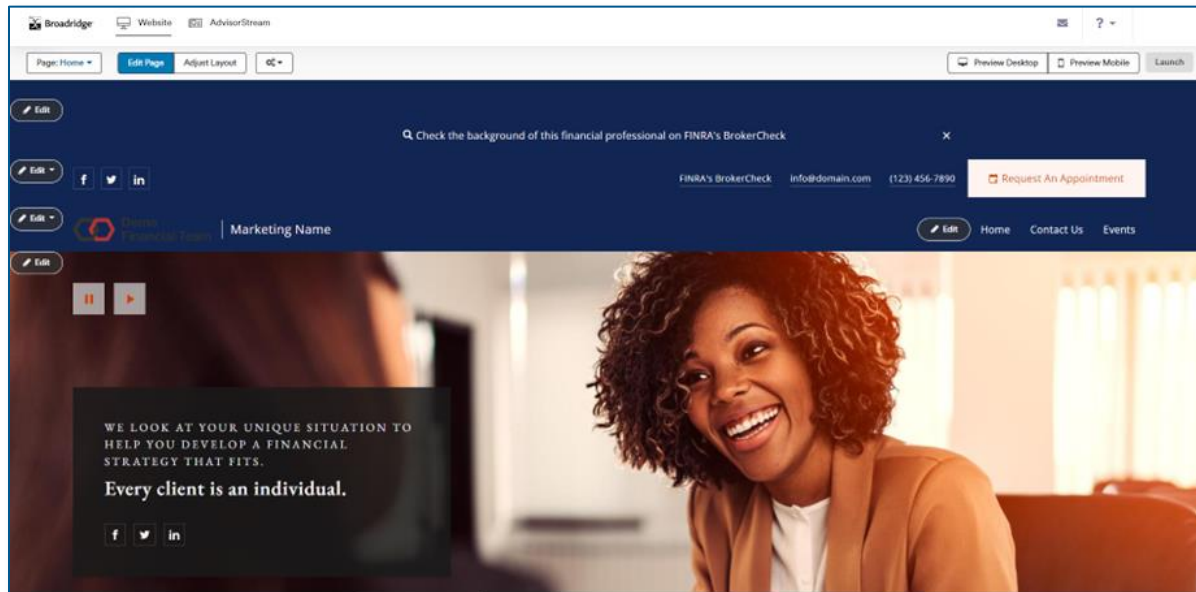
Broadridge Website AdvisorStream

? ▾

Page: Home ▾ Edit Page Adjust Layout ▾

Preview Desktop Preview Mobile Launch

Edit

Check the background of this financial professional on FINRA's BrokerCheck ×

Edit ▾

f in

FINRA's BrokerCheck info@domain.com (123) 456-7890 Request An Appointment

Edit ▾

Demo Financial Team | Marketing Name

Edit Home Contact Us Events

Edit

WE LOOK AT YOUR UNIQUE SITUATION TO HELP YOU DEVELOP A FINANCIAL STRATEGY THAT FITS.

Every client is an individual.

f in